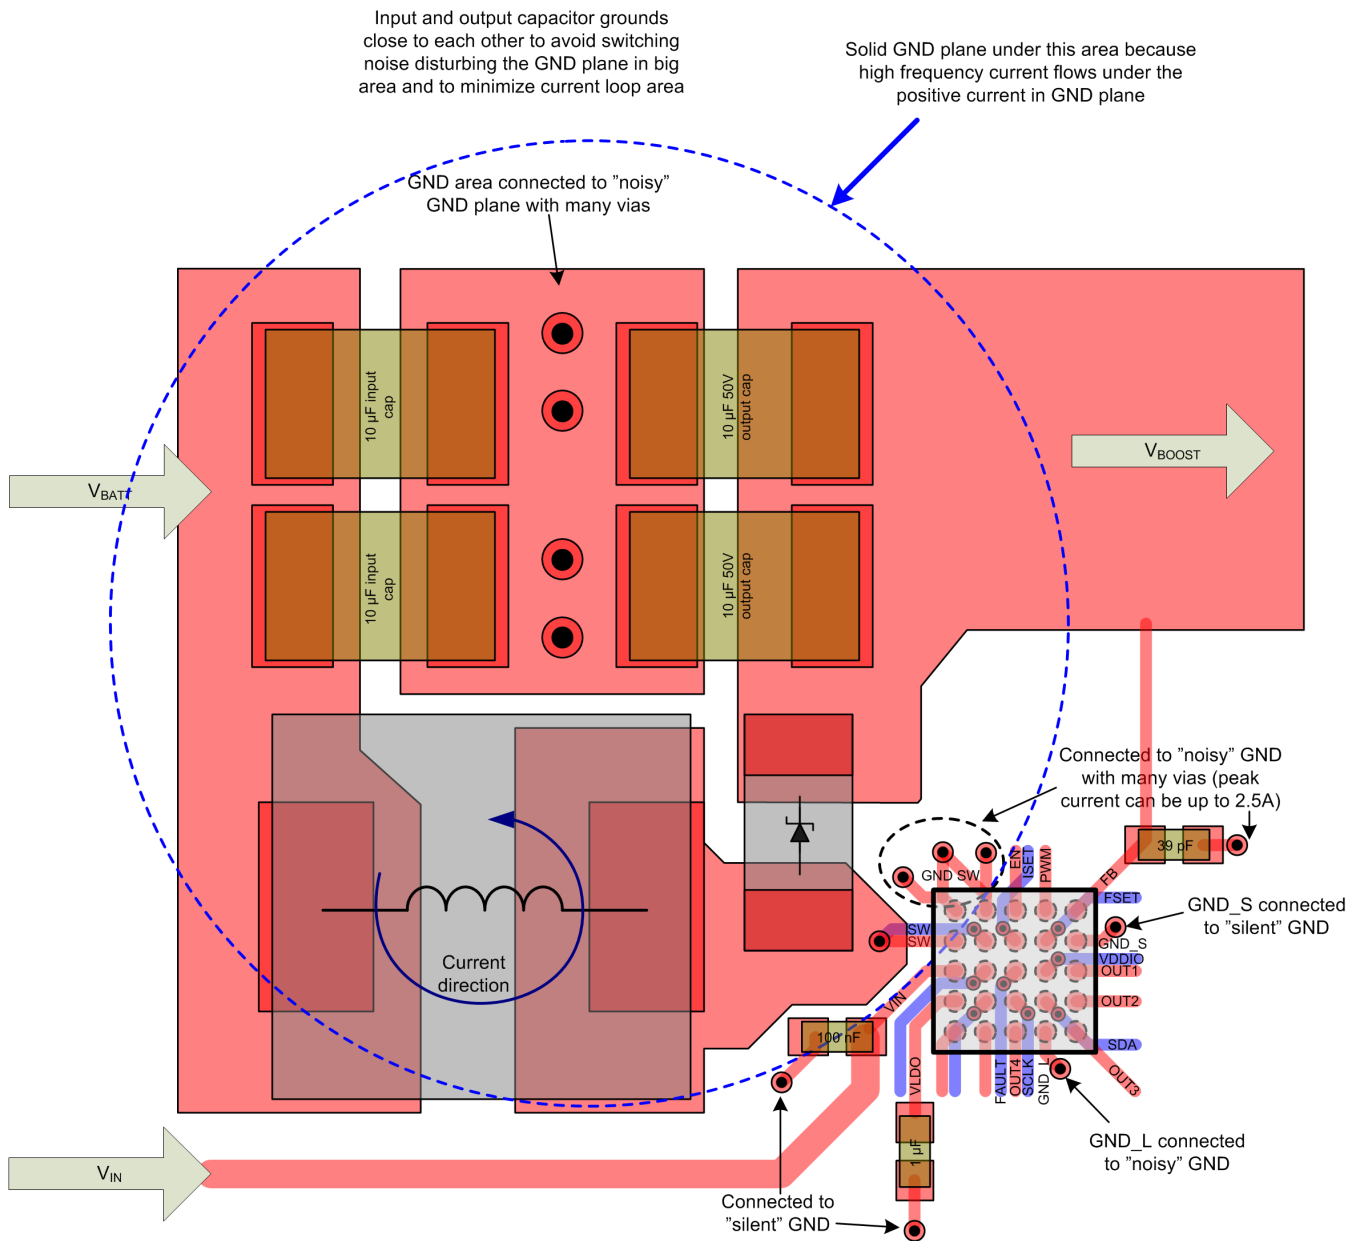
Input and output capacitor grounds close to each other to avoid switching noise disturbing the GND plane in big area and to minimize current loop area

Solid GND plane under this area because high frequency current flows under the positive current in GND plane

GND area connected to "noisy" GND plane with many vias

10 µF input cap

10 µF 50V output cap

$V_{BATT}$

$V_{BOOST}$

10 µF input cap

10 µF 50V output cap

Connected to "noisy" GND with many vias (peak current can be up to 2.5A)

39 pF

GND SW

EN

ISET

PWM

FB

FSET

GND_S connected to "silent" GND

SW

SW

GND_S

VDDIO

OUT1

OUT2

SDA

OUT3

VIN

100 nF

VLDO

FAULT

OUT4

SCLK

GND_L

Current direction

$V_{IN}$

1 µF

GND_L connected to "noisy" GND

Connected to "silent" GND